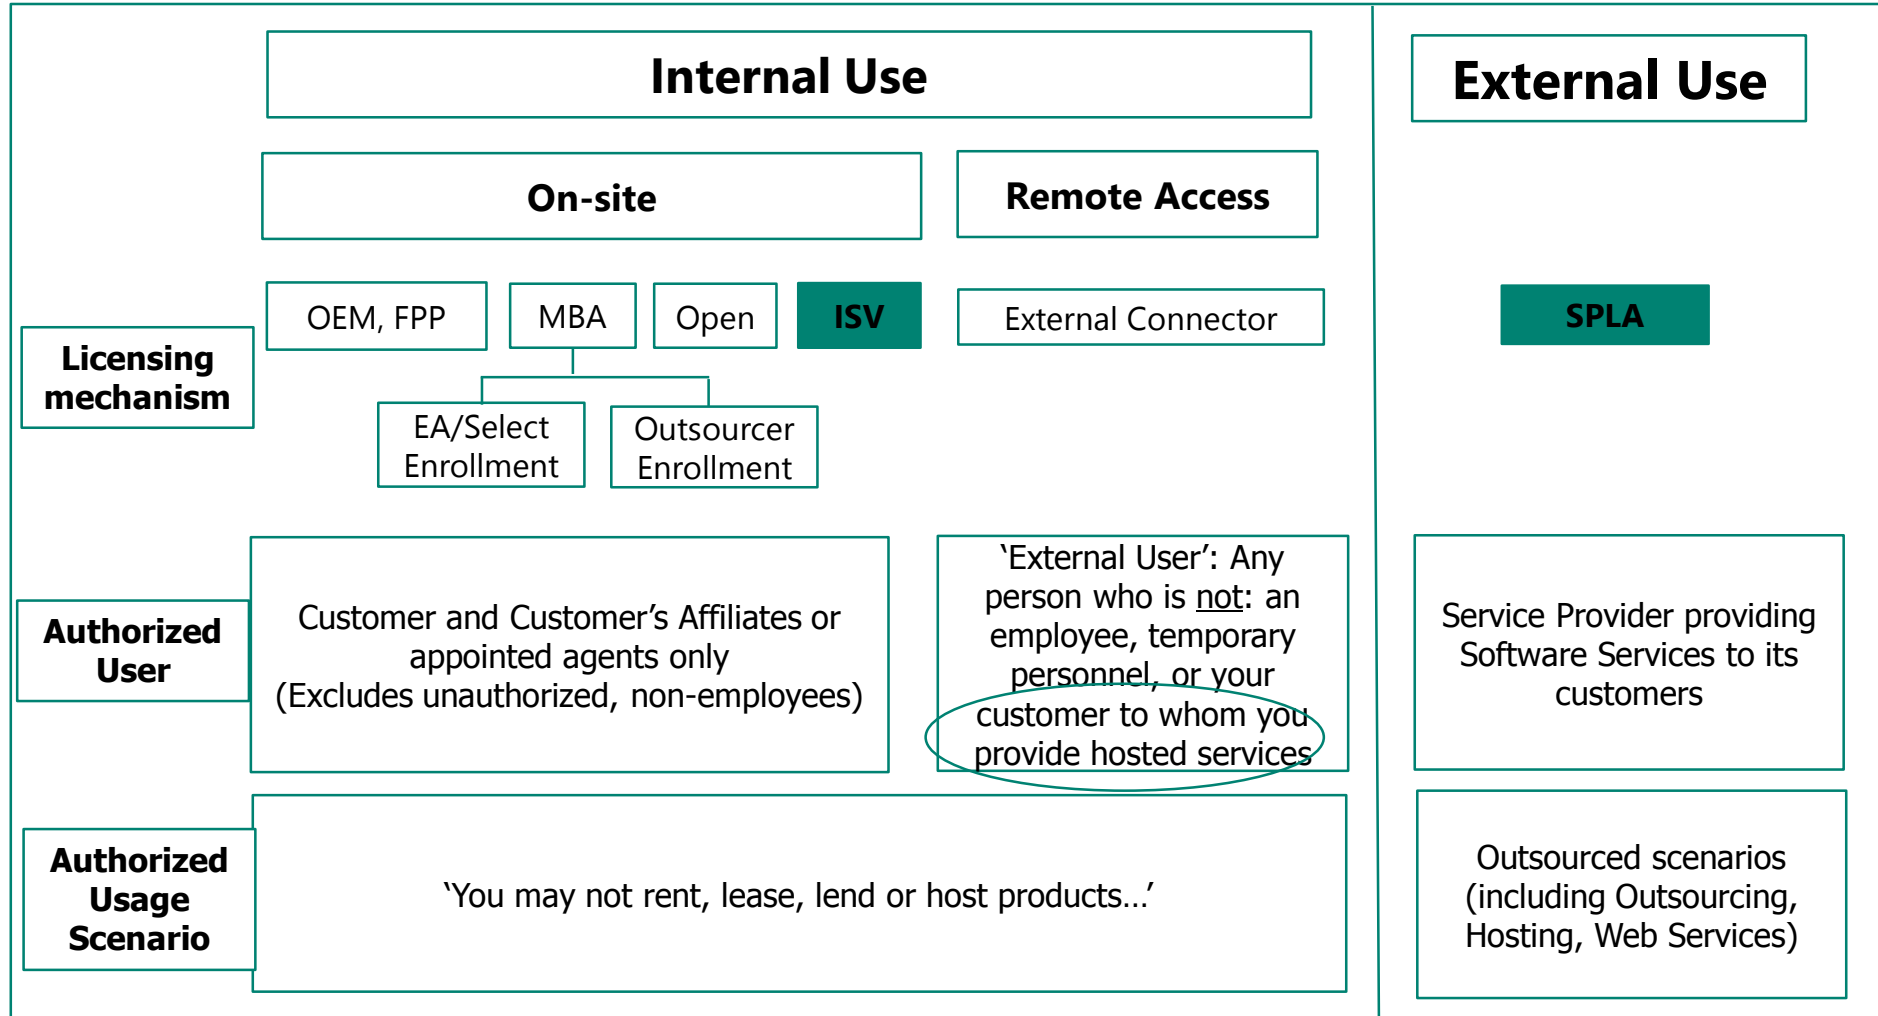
Internal Use

External Use

On-site

Remote Access

Licensing mechanism

OEM, FPP

MBA

Open

ISV

External Connector

SPLA

EA/Select Enrollment

Outsourcer Enrollment

Authorized User

Customer and Customer's Affiliates or appointed agents only (Excludes unauthorized, non-employees)

'External User': Any person who is not: an employee, temporary personnel, or your customer to whom you provide hosted services

Service Provider providing Software Services to its customers

Authorized Usage Scenario

'You may not rent, lease, lend or host products…'

Outsourced scenarios (including Outsourcing, Hosting, Web Services)